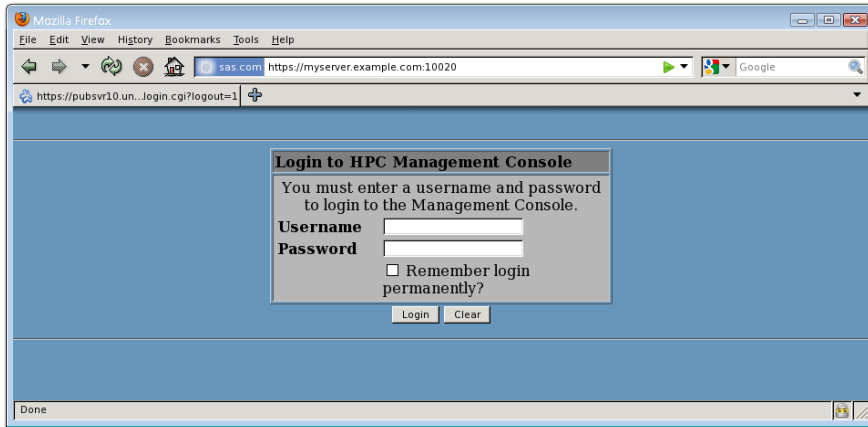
Mozilla Firefox

File Edit View History Bookmarks Tools Help

sas.com https://myserver.example.com:10020

Google

https://pubsvr10.un...login.cgi?logout=1

Login to HPC Management Console

You must enter a username and password to login to the Management Console.

Username

Password

Remember login permanently?

Login Clear

Done